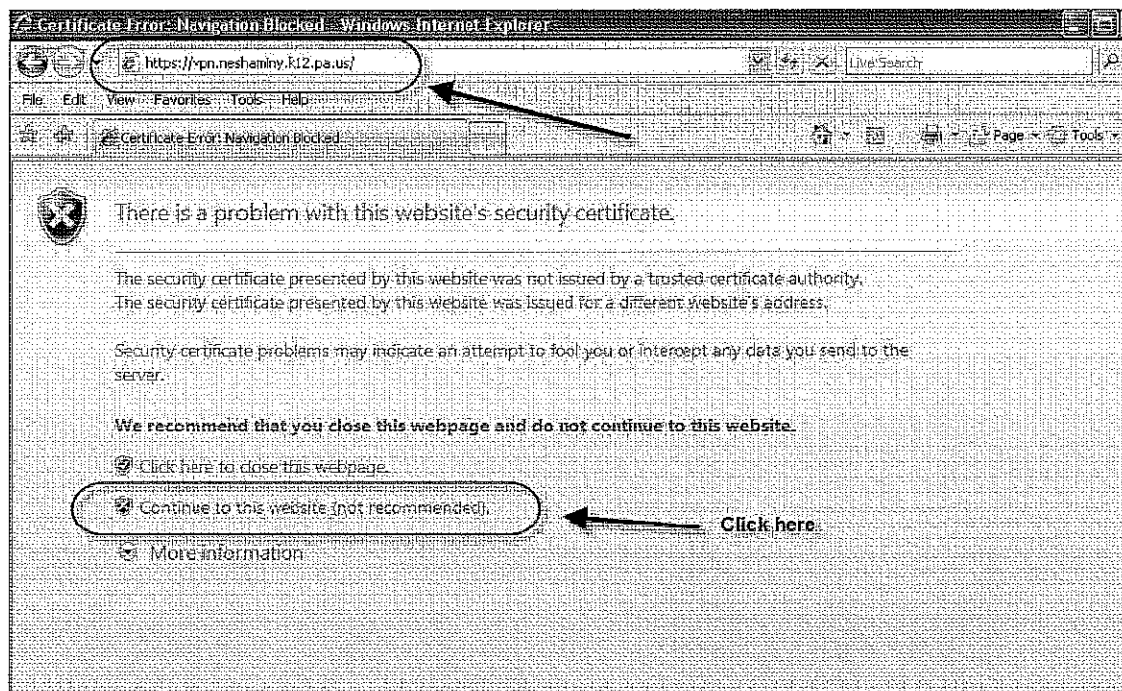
Certificate Error: Navigation Blocked - Windows Internet Explorer

https://vpn.neshaminy.k12.pa.us/

Live Search

File Edit View Favorites Tools Help

Certificate Error: Navigation Blocked

Page Tools

There is a problem with this website's security certificate.

The security certificate presented by this website was not issued by a trusted certificate authority.
The security certificate presented by this website was issued for a different website's address.

Security certificate problems may indicate an attempt to fool you or intercept any data you send to the server.

**We recommend that you close this webpage and do not continue to this website.**

Click here to close this webpage.

Continue to this website (not recommended).

Click here.

More information